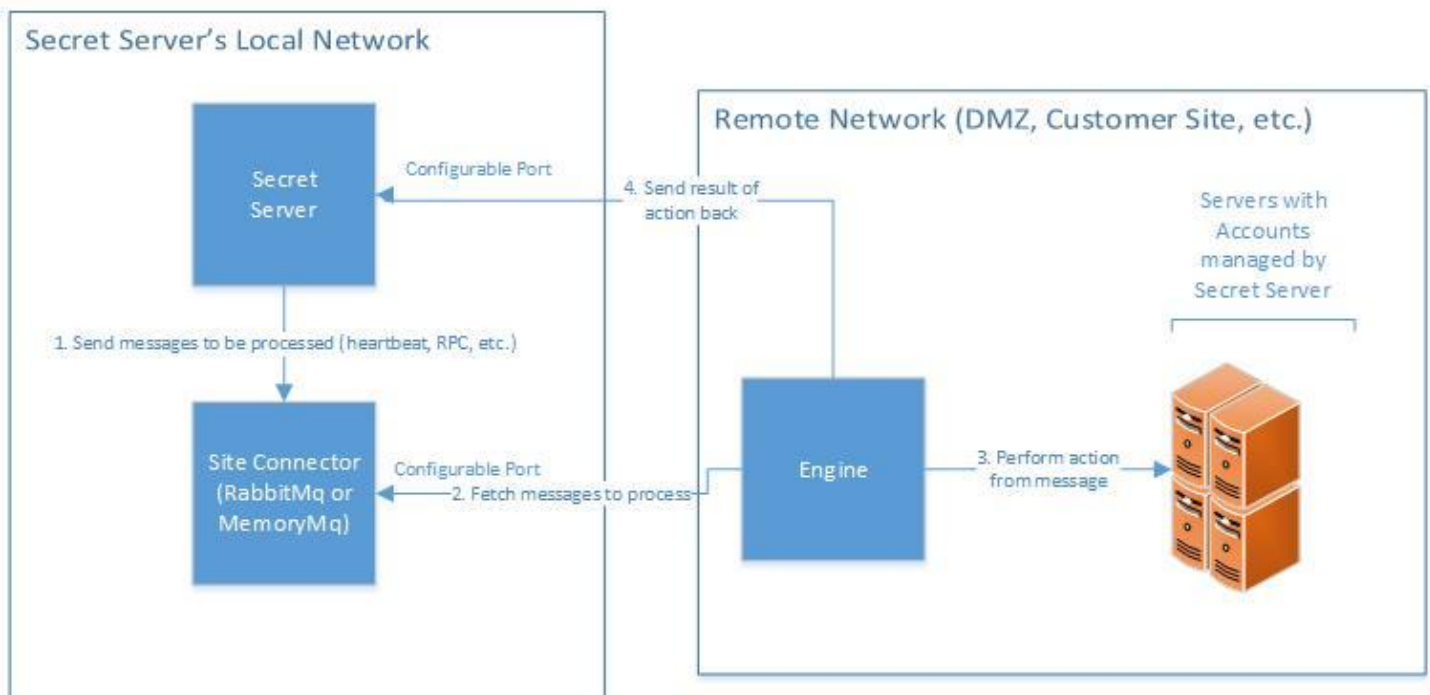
Secret Server's Local Network

Secret Server

Configurable Port

4. Send result of action back

Remote Network (DMZ, Customer Site, etc.)

Servers with Accounts managed by Secret Server

1. Send messages to be processed (heartbeat, RPC, etc.)

Site Connector (RabbitMq or MemoryMq)

Configurable Port

2. Fetch messages to process

Engine

3. Perform action from message